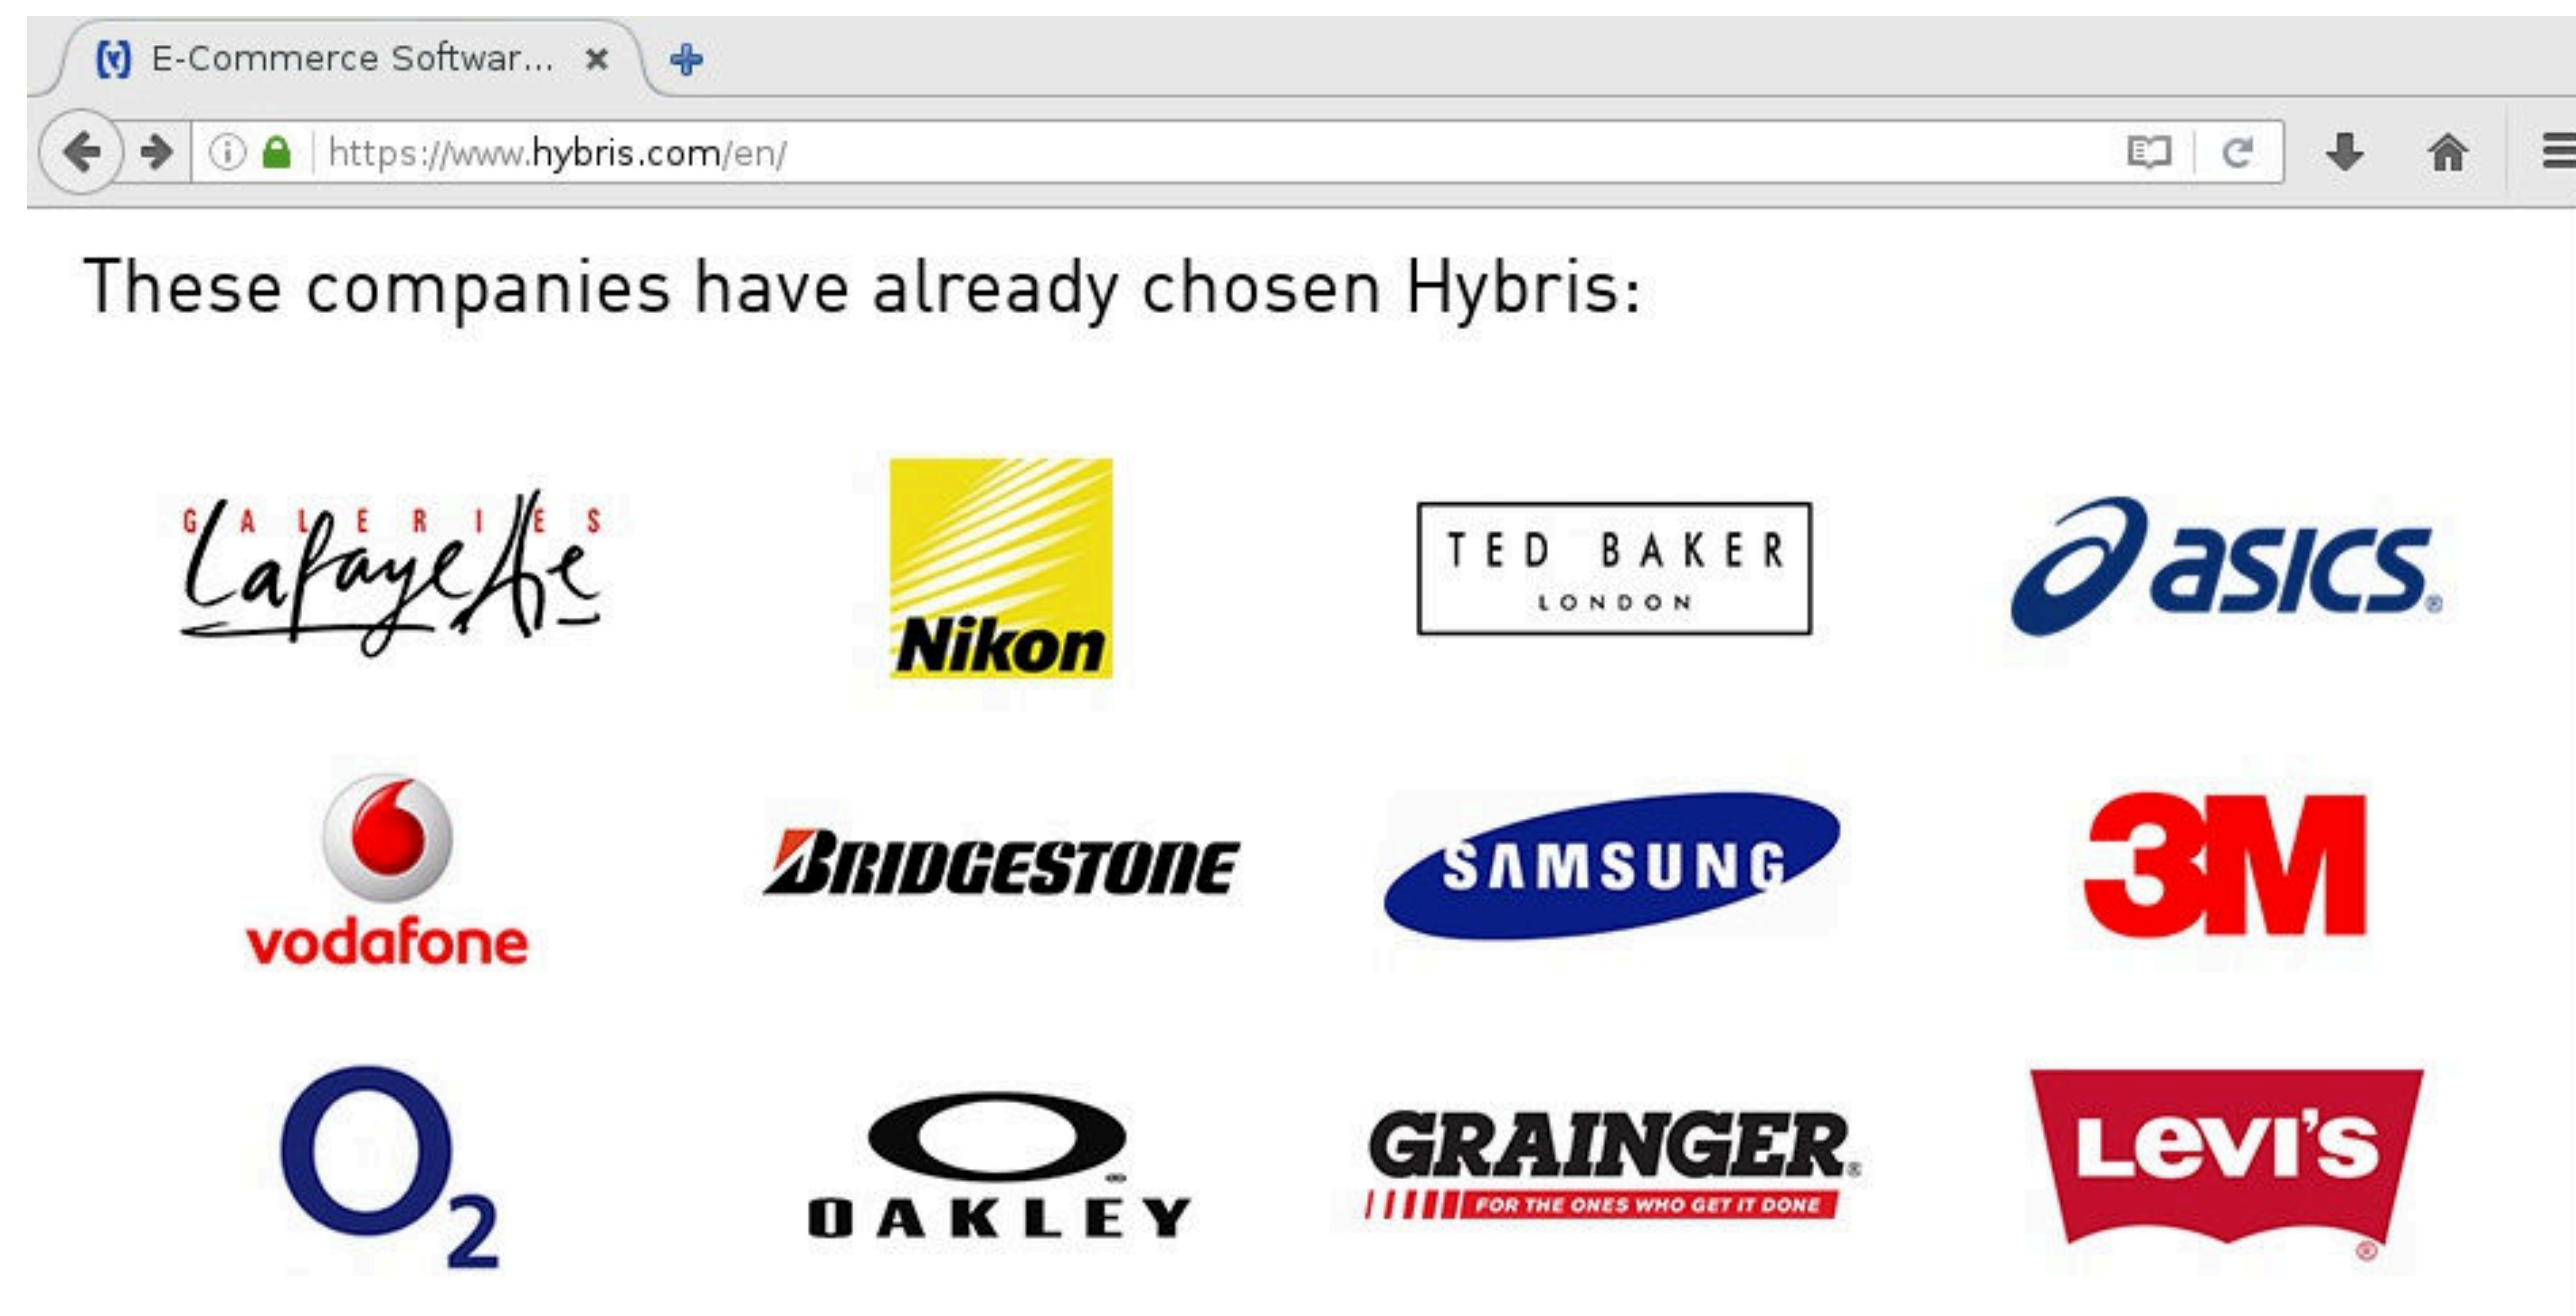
E-Commerce Softwar... ×

https://www.hybris.com/en/

These companies have already chosen Hybris:

GALERIES Lafayette

Nikon

TED BAKER LONDON

asics

vodafone

BRIDGESTONE

SAMSUNG

3M

$O_2$

OAKLEY

GRAINGER FOR THE ONES WHO GET IT DONE

Levi's